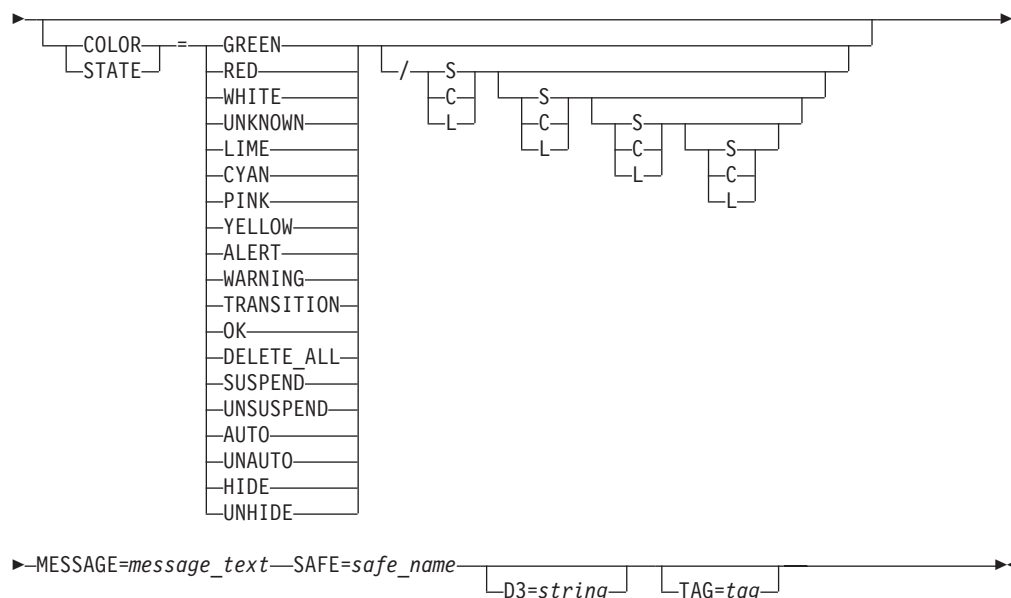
COLOR
STATE
=
GREEN
RED
WHITE
UNKNOWN
LIME
CYAN
PINK
YELLOW
ALERT
WARNING
TRANSITION
OK
DELETE_ALL
SUSPEND
UNSUSPEND
AUTO
UNAUTO
HIDE
UNHIDE
/
S
C
L
S
C
L
S
C
L
S
C
L

MESSAGE=*message_text* SAFE=*safe_name* D3=*string* TAG=*tag*